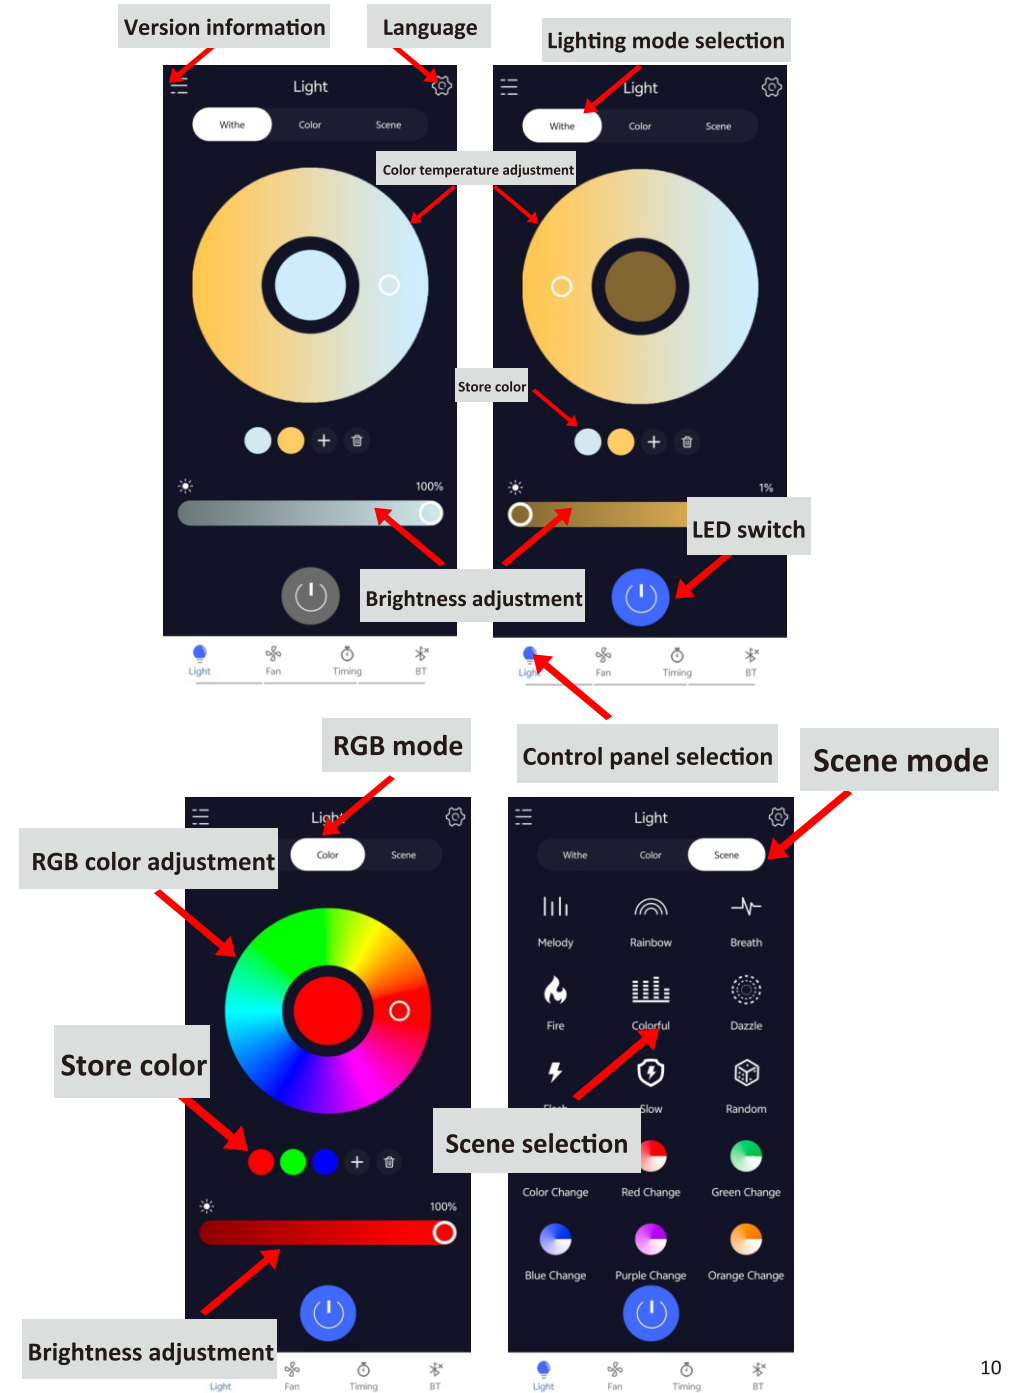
Version information

Language

Lighting mode selection

Light

Withe Color Scene

Color temperature adjustment

Light

Withe Color Scene

100%

Store color

1%

LED switch

Brightness adjustment

Light Fan Timing BT

Ligh Fan Timing BT

RGB mode

Control panel selection

Scene mode

Ligh

RGB color adjustment

Color Scene

Store color

100%

Brightness adjustment

Light Fan Timing BT

Light

Withe Color Scene

Melody Rainbow Breath

Fire Colorful Dazzle

Flash Slow Random

Scene selection

Color Change Red Change Green Change

Blue Change Purple Change Orange Change

Light Fan Timing BT

10